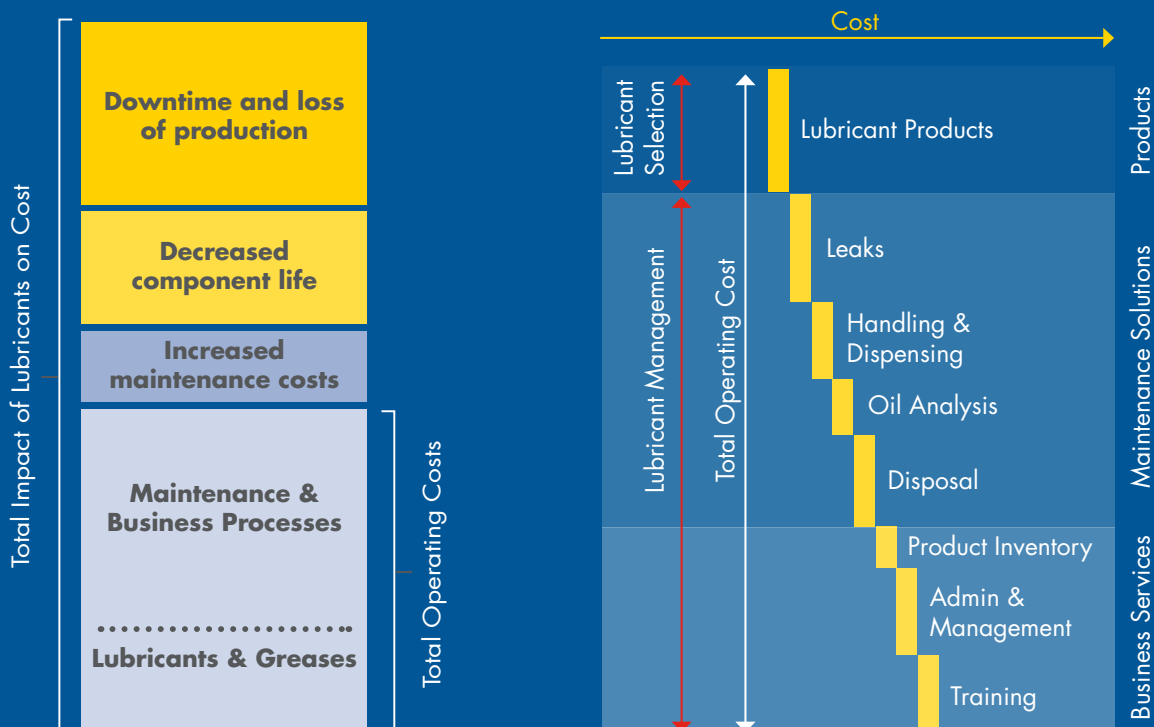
Total Impact of Lubricants on Cost

Downtime and loss of production

Decreased component life

Increased maintenance costs

Maintenance & Business Processes

Lubricants & Greases

Total Operating Costs

Cost

Lubricant Selection

Lubricant Management

Total Operating Cost

Lubricant Products

Leaks

Handling & Dispensing

Oil Analysis

Disposal

Product Inventory

Admin & Management

Training

Products

Maintenance Solutions

Business Services